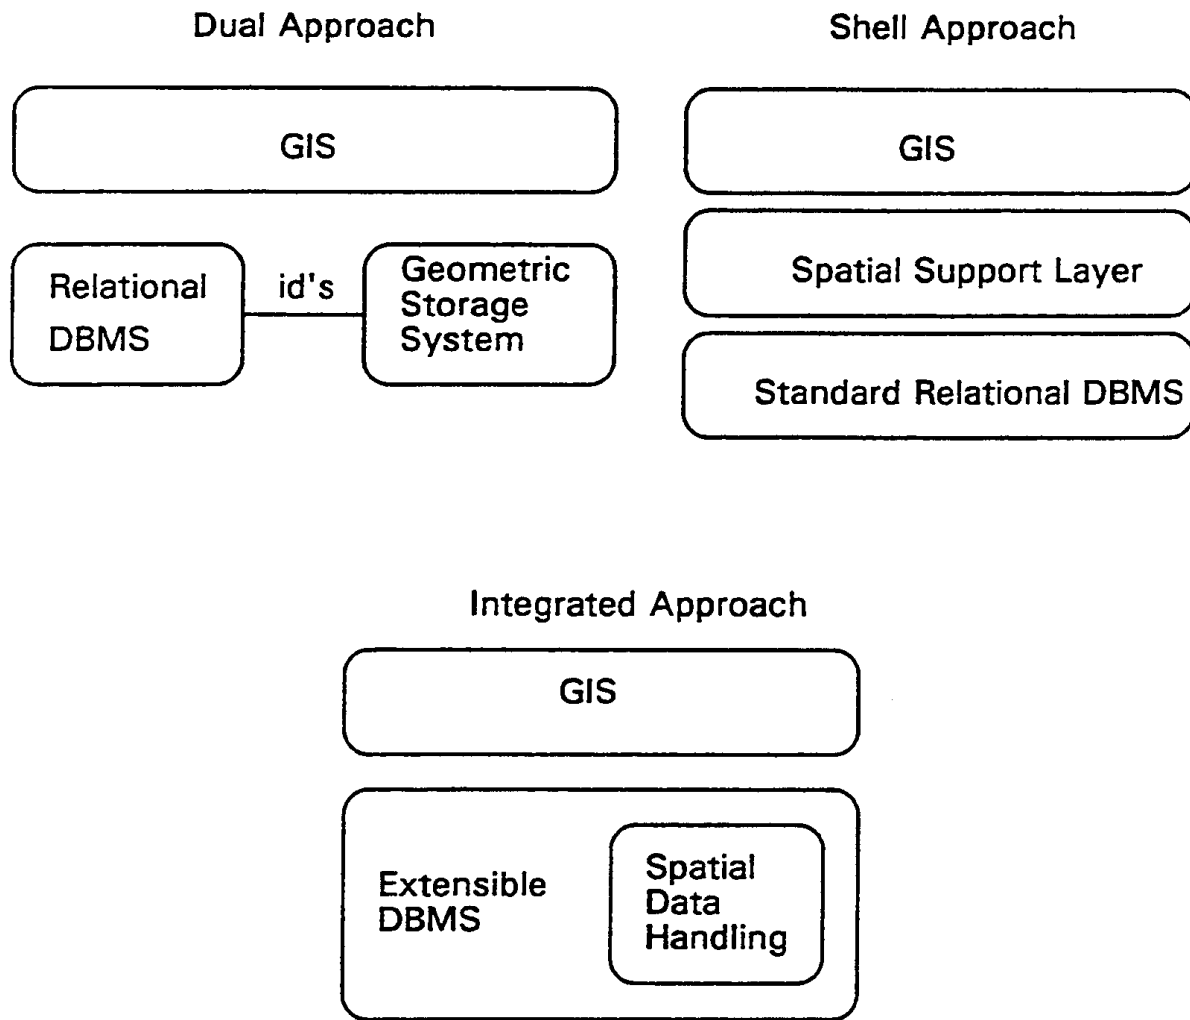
Dual Approach

GIS

Relational DBMS

id's

Geometric Storage System

Shell Approach

GIS

Spatial Support Layer

Standard Relational DBMS

Integrated Approach

GIS

Extensible DBMS

Spatial Data Handling